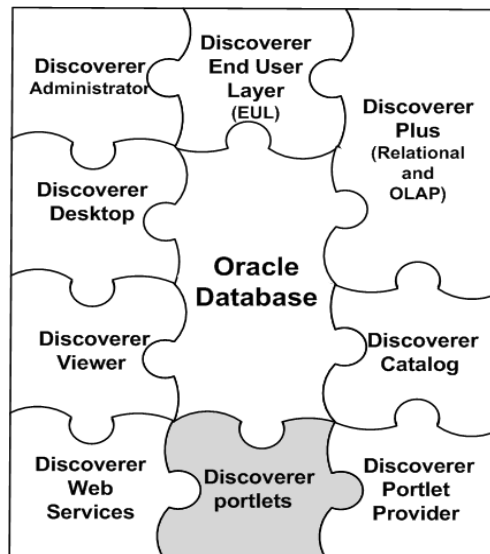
Discoverer Administrator

Discoverer End User Layer (EUL)

Discoverer Plus (Relational and OLAP)

Discoverer Desktop

Oracle Database

Discoverer Viewer

Discoverer Catalog

Discoverer Web Services

Discoverer portlets

Discoverer Portlet Provider